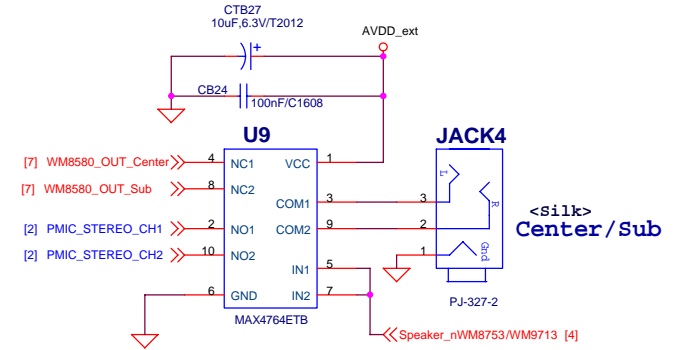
CTB27
10uF,6.3V/T2012

AVDD_ext

+

CB24
100nF/C1608

U9

JACK4

[7] WM8580_OUT_Center
4 NC1
VCC 1

[7] WM8580_OUT_Sub
8 NC2
COM1 3

3
L
R

[2] PMIC_STEREO_CH1
2 NO1
COM2 9

2

<Silk>
Center/Sub

[2] PMIC_STEREO_CH2
10 NO2
IN1 5

1
Gnd

6 GND
IN2 7

PJ-327-2

MAX4764ETB

Speaker_nWM8753/WM9713 [4]